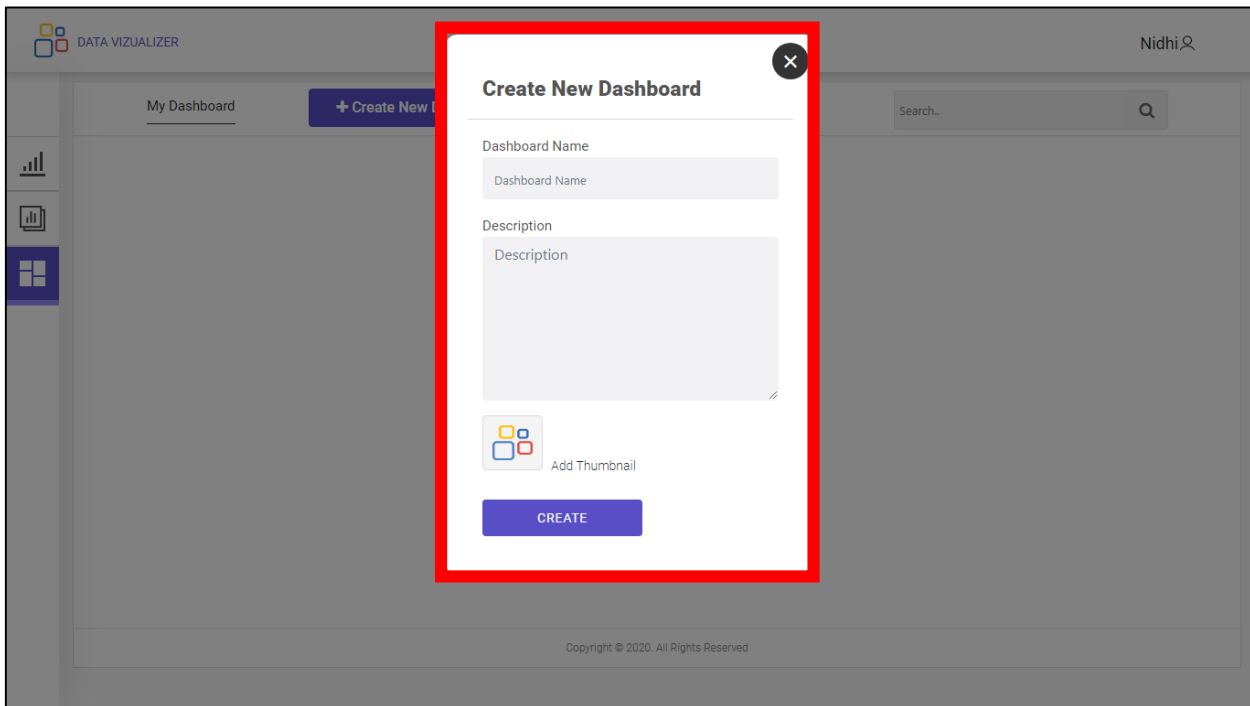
DATA VIZUALIZER

Nidhi

My Dashboard

+ Create New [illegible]

Search..

Create New Dashboard

×

Dashboard Name

Dashboard Name

Description

Description

Add Thumbnail

CREATE

Copyright © 2020. All Rights Reserved